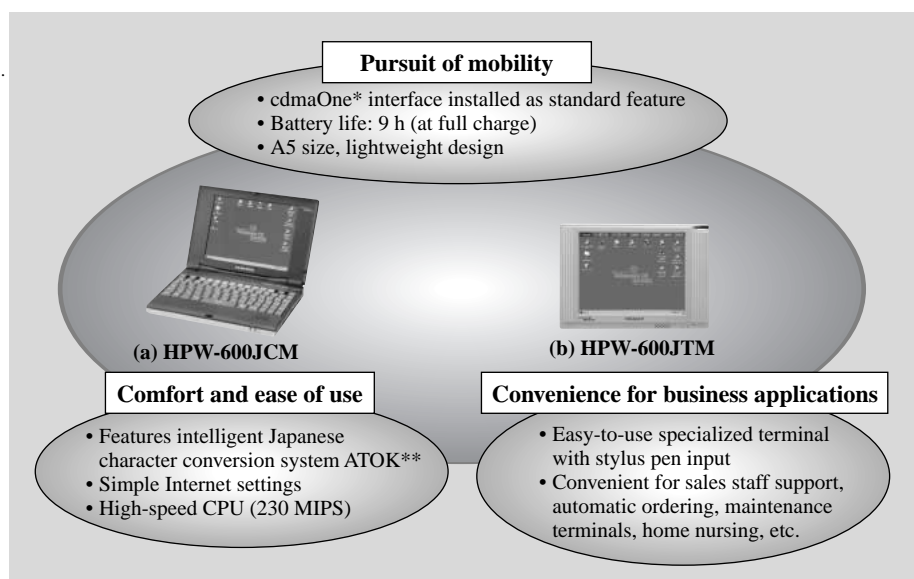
Pursuit of mobility

• cdmaOne* interface installed as standard feature
• Battery life: 9 h (at full charge)
• A5 size, lightweight design

(a) HPW-600JCM

(b) HPW-600JTM

Comfort and ease of use

• Features intelligent Japanese character conversion system ATOK**
• Simple Internet settings
• High-speed CPU (230 MIPS)

Convenience for business applications

• Easy-to-use specialized terminal with stylus pen input
• Convenient for sales staff support, automatic ordering, maintenance terminals, home nursing, etc.